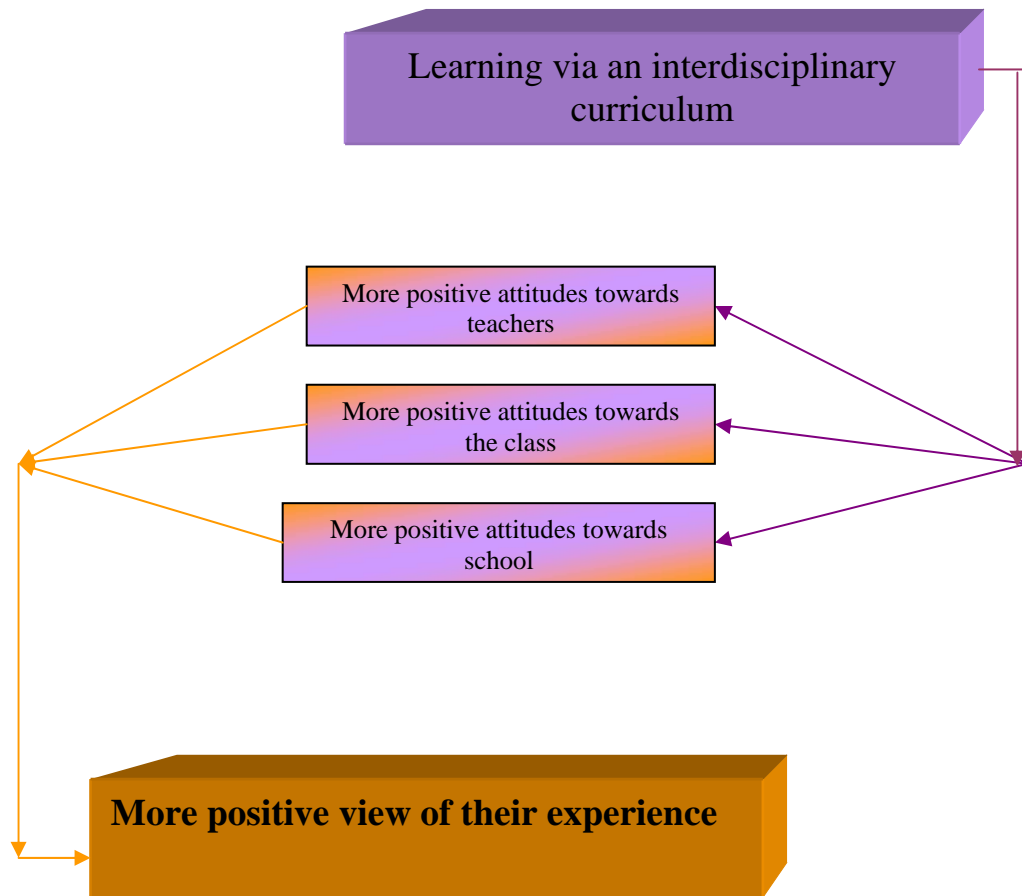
Learning via an interdisciplinary curriculum

More positive attitudes towards teachers

More positive attitudes towards the class

More positive attitudes towards school

More positive view of their experience